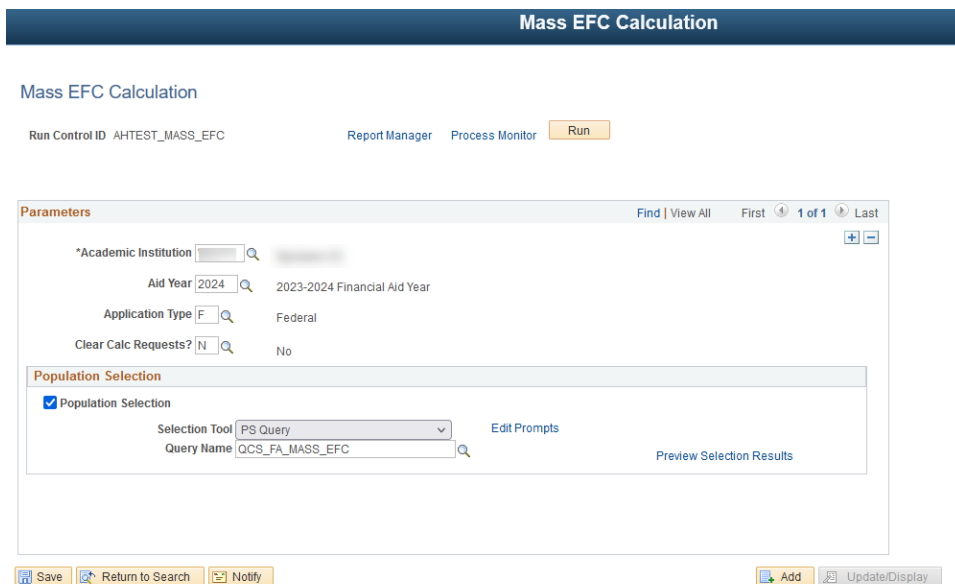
Mass EFC Calculation

Mass EFC Calculation

Run Control ID AHTEST_MASS_EFC

Report Manager Process Monitor Run

Parameters

Find | View All First 1 of 1 Last

*Academic Institution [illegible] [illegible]

Aid Year 2024 2023-2024 Financial Aid Year

Application Type F Federal

Clear Calc Requests? N No

Population Selection

Population Selection

Selection Tool PS Query

Edit Prompts

Query Name QCS_FA_MASS_EFC

Preview Selection Results

Save Return to Search Notify

Add Update/Display